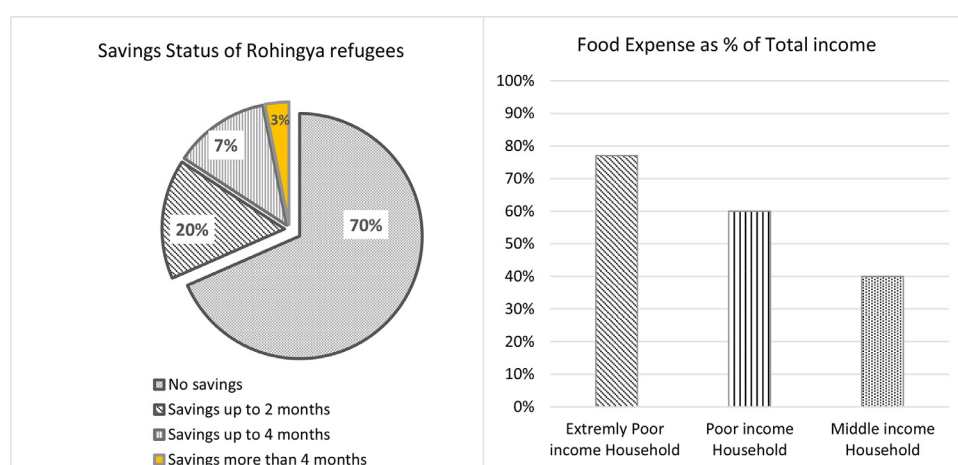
Savings Status of Rohingya refugees

3%

7%

70%

20%

No savings
Savings up to 2 months
Savings up to 4 months
Savings more than 4 months

Food Expense as % of Total income

100%
90%
80%
70%
60%
50%
40%
30%
20%
10%
0%

Extremly Poor income Household

Poor income Household

Middle income Household